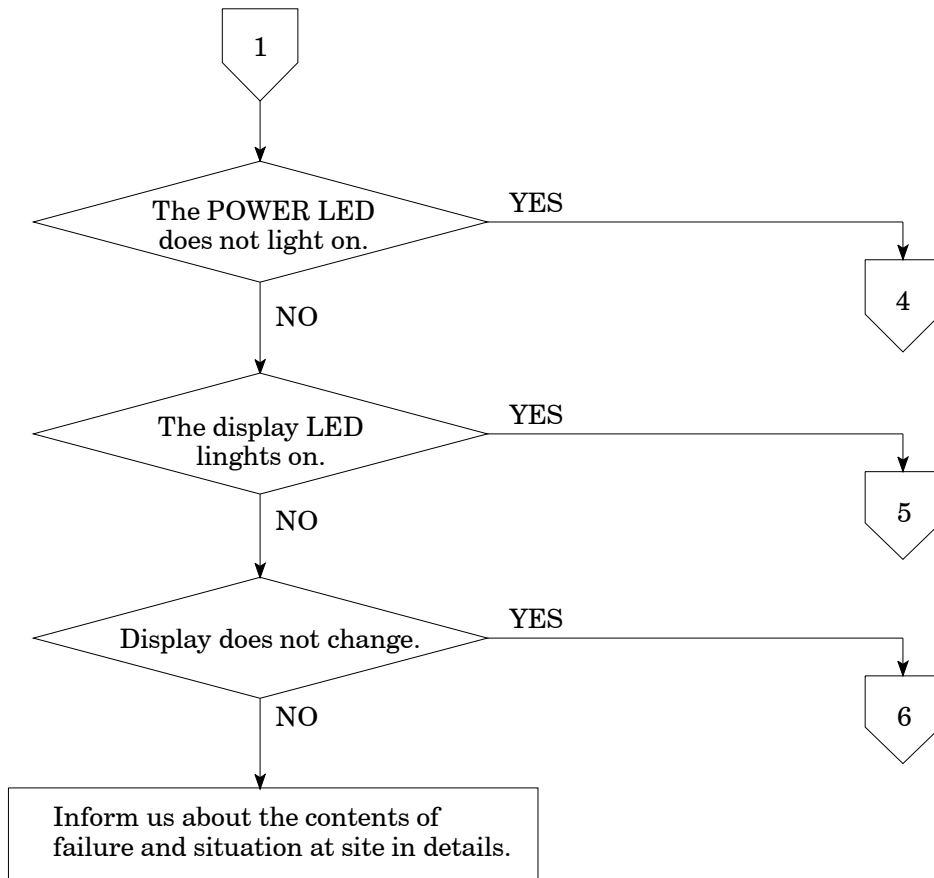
1

The POWER LED does not light on.

YES

4

NO

The display LED linghts on.

YES

5

NO

Display does not change.

YES

6

NO

Inform us about the contents of failure and situation at site in details.